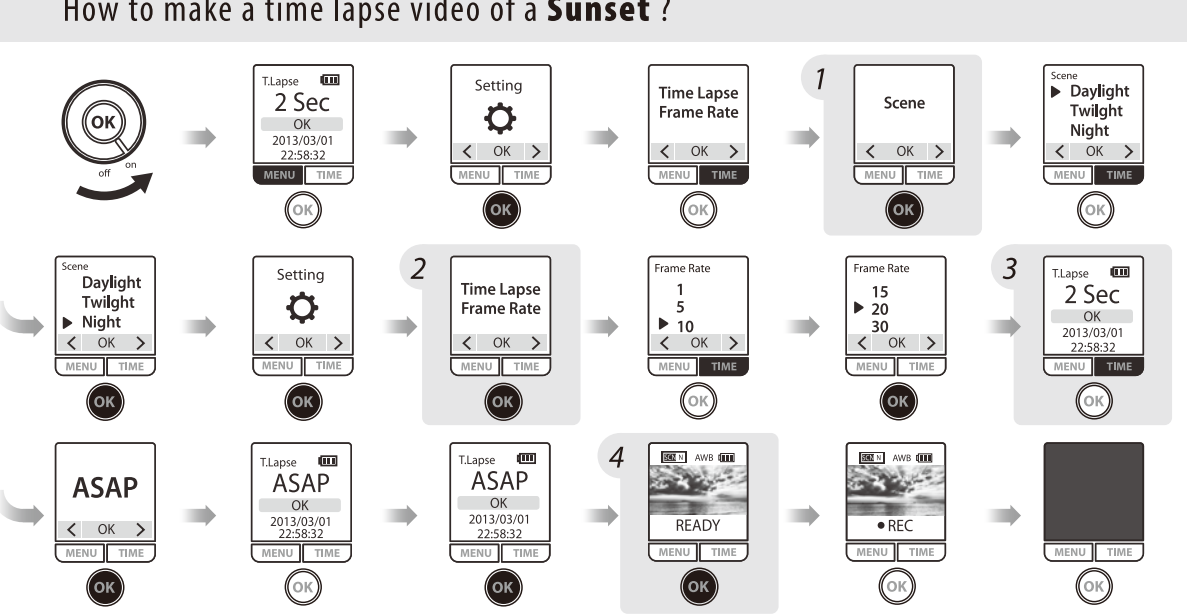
How to make a time lapse video of a **Sunset** ?

OK
off
on

T.Lapse
2 Sec
OK
2013/03/01
22:58:32
MENU TIME
OK

Setting
< OK >
MENU TIME
OK

Time Lapse
Frame Rate
< OK >
MENU TIME
OK

1
Scene
< OK >
MENU TIME
OK

Scene
▶ Daylight
Twilght
Night
< OK >
MENU TIME
OK

Scene
Daylight
Twilght
▶ Night
< OK >
MENU TIME
OK

Setting
< OK >
MENU TIME
OK

2
Time Lapse
Frame Rate
< OK >
MENU TIME
OK

Frame Rate
1
5
▶ 10
< OK >
MENU TIME
OK

Frame Rate
15
▶ 20
30
< OK >
MENU TIME
OK

3
T.Lapse
2 Sec
OK
2013/03/01
22:58:32
MENU TIME
OK

ASAP
< OK >
MENU TIME
OK

T.Lapse
ASAP
OK
2013/03/01
22:58:32
MENU TIME
OK

T.Lapse
ASAP
OK
2013/03/01
22:58:32
MENU TIME
OK

4
SCN N AWB
READY
MENU TIME
OK

SCN N AWB
● REC
MENU TIME
OK

MENU TIME
OK